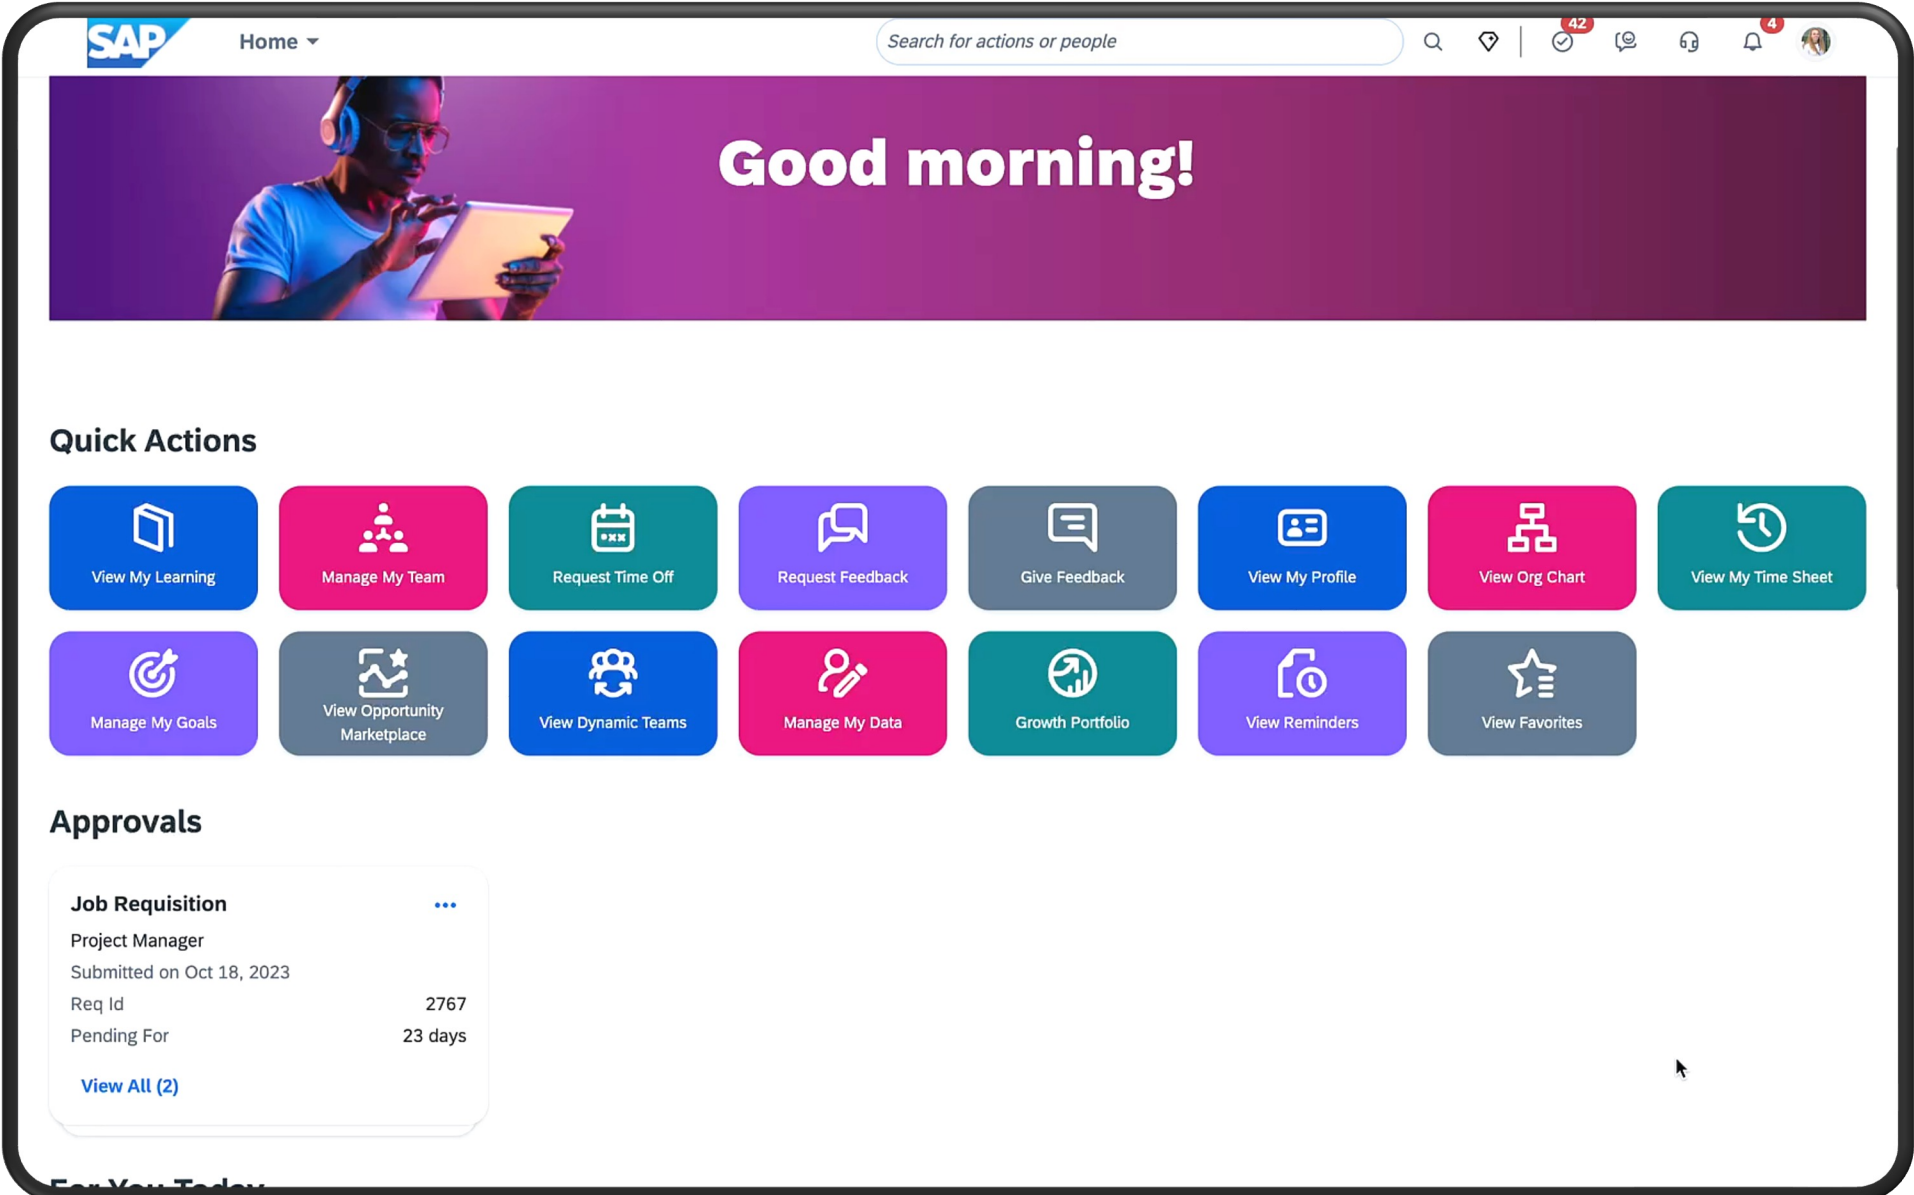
SAP Home

Search for actions or people

42

4

Good morning!

Quick Actions

View My Learning
Manage My Team
Request Time Off
Request Feedback
Give Feedback
View My Profile
View Org Chart
View My Time Sheet
Manage My Goals
View Opportunity Marketplace
View Dynamic Teams
Manage My Data
Growth Portfolio
View Reminders
View Favorites

Approvals

Job Requisition •••
Project Manager
Submitted on Oct 18, 2023
Req Id 2767
Pending For 23 days
View All (2)

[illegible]